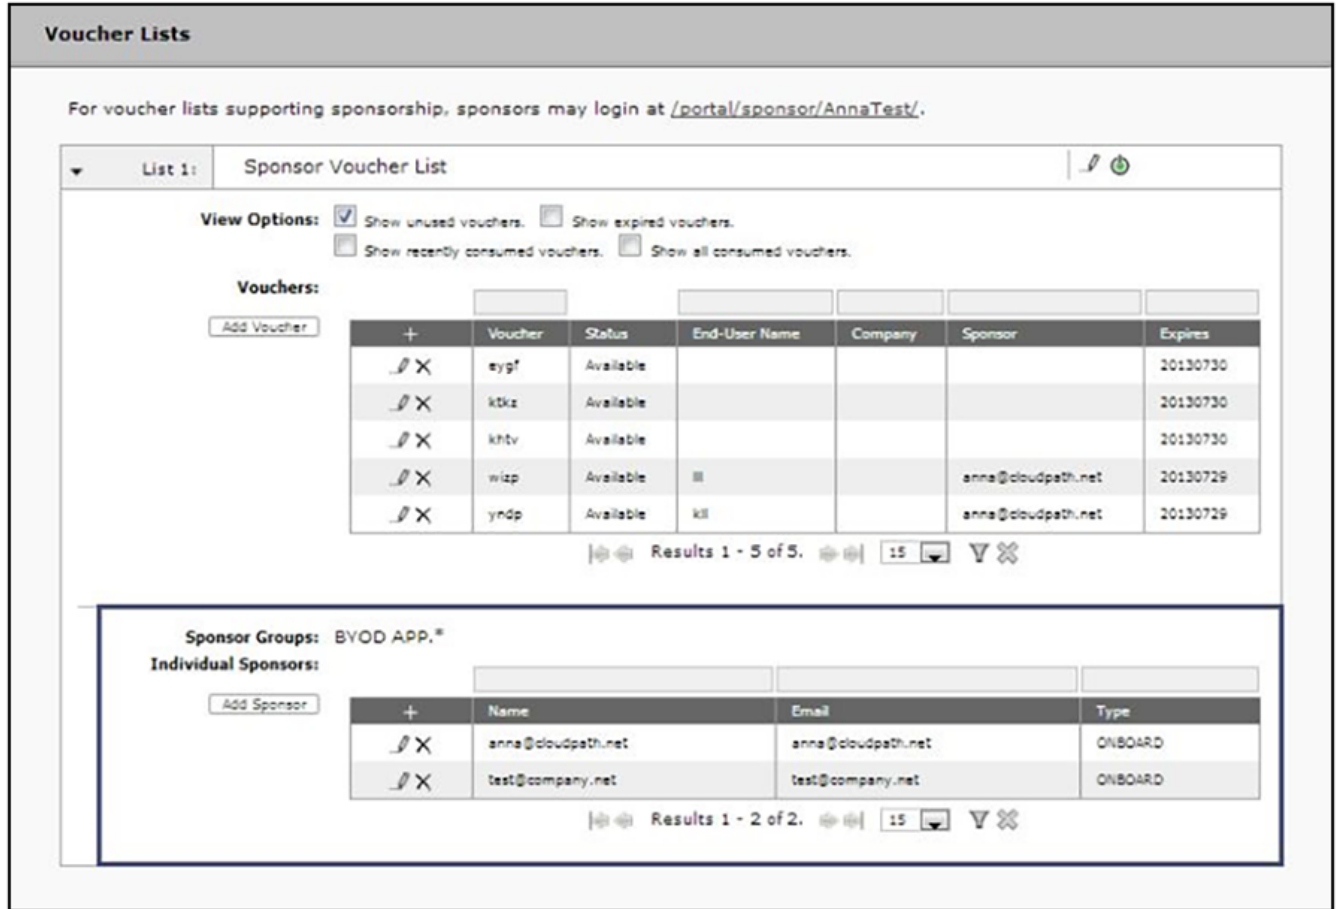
Voucher Lists

For voucher lists supporting sponsorship, sponsors may login at /portal/sponsor/AnnaTest/.

List 1: Sponsor Voucher List

View Options: Show unused vouchers. Show expired vouchers. Show recently consumed vouchers. Show all consumed vouchers.

Vouchers:

Add Voucher

| + | Voucher | Status | End-User Name | Company | Sponsor | Expires |
|---|---|---|---|---|---|---|
| | eygf | Available | | | | 20130730 |
| | ktkz | Available | | | | 20130730 |
| | khtv | Available | | | | 20130730 |
| | wizp | Available | lll | | anna@cloudpath.net | 20130729 |
| | yndp | Available | kll | | anna@cloudpath.net | 20130729 |

Results 1 - 5 of 5. 15

Sponsor Groups: BYOD APP.*
Individual Sponsors:

Add Sponsor

| + | Name | Email | Type |
|---|---|---|---|
| | anna@cloudpath.net | anna@cloudpath.net | ONBOARD |
| | test@company.net | test@company.net | ONBOARD |

Results 1 - 2 of 2. 15